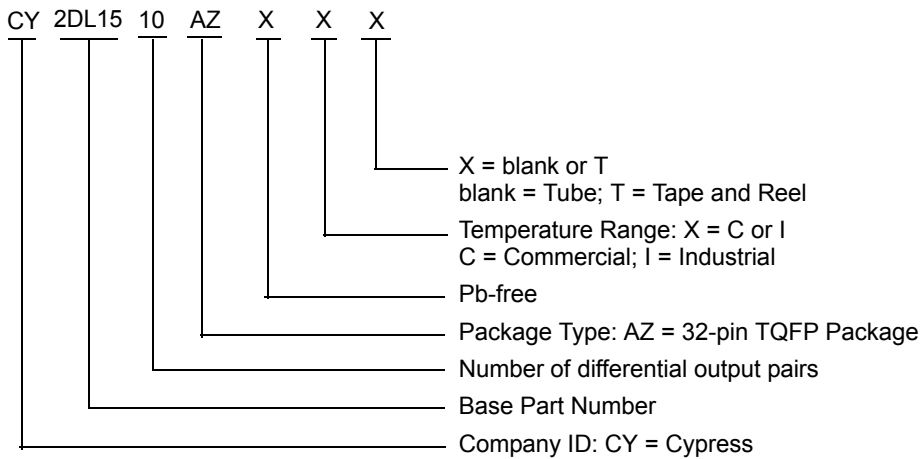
CY 2DL15 10 AZ X X X

X = blank or T
blank = Tube; T = Tape and Reel

Temperature Range: X = C or I
C = Commercial; I = Industrial

Pb-free

Package Type: AZ = 32-pin TQFP Package

Number of differential output pairs

Base Part Number

Company ID: CY = Cypress